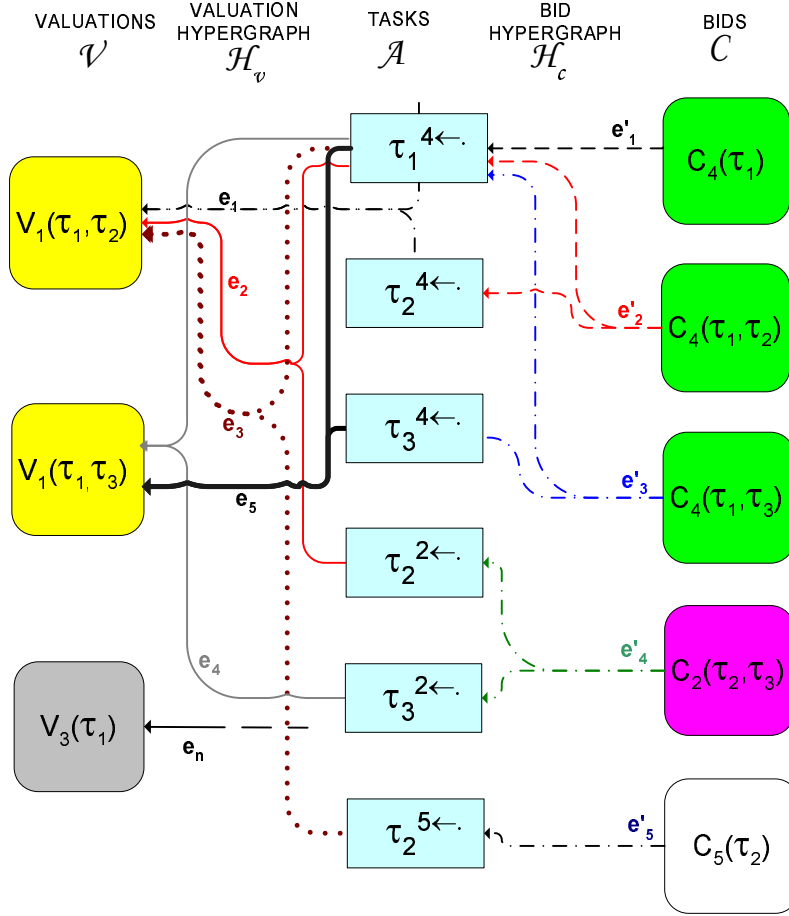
VALUATIONS
$\mathcal{V}$

VALUATION HYPERGRAPH
$\mathcal{H}_v$

TASKS
$\mathcal{A}$

BID HYPERGRAPH
$\mathcal{H}_c$

BIDS
$\mathcal{C}$

$V_1(\tau_1,\tau_2)$

$V_1(\tau_1,\tau_3)$

$V_3(\tau_1)$

$e_1$
$e_2$
$e_3$
$e_5$
$e_4$
$e_n$

$\tau_1^{4\leftarrow\cdot}$
$\tau_2^{4\leftarrow\cdot}$
$\tau_3^{4\leftarrow\cdot}$
$\tau_2^{2\leftarrow\cdot}$
$\tau_3^{2\leftarrow\cdot}$
$\tau_2^{5\leftarrow\cdot}$

$e'_1$
$e'_2$
$e'_3$
$e'_4$
$e'_5$

$C_4(\tau_1)$
$C_4(\tau_1,\tau_2)$
$C_4(\tau_1,\tau_3)$
$C_2(\tau_2,\tau_3)$
$C_5(\tau_2)$